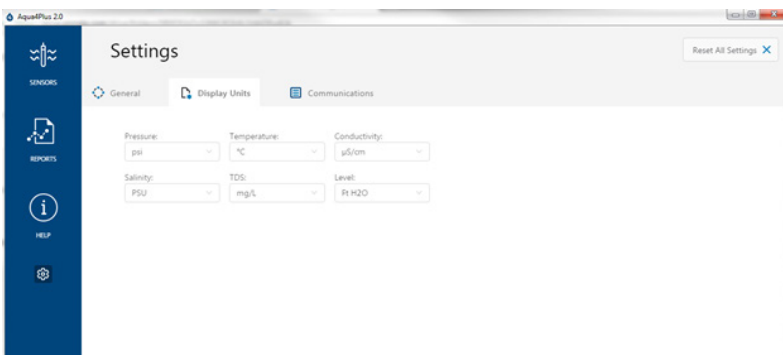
Aqua4Plus 2.0

SENSORS

REPORTS

HELP

Settings

Reset All Settings ✕

General

Display Units

Communications

Pressure:
psi

Temperature:
°C

Conductivity:
µS/cm

Salinity:
PSU

TDS:
mg/L

Level:
Ft H2O